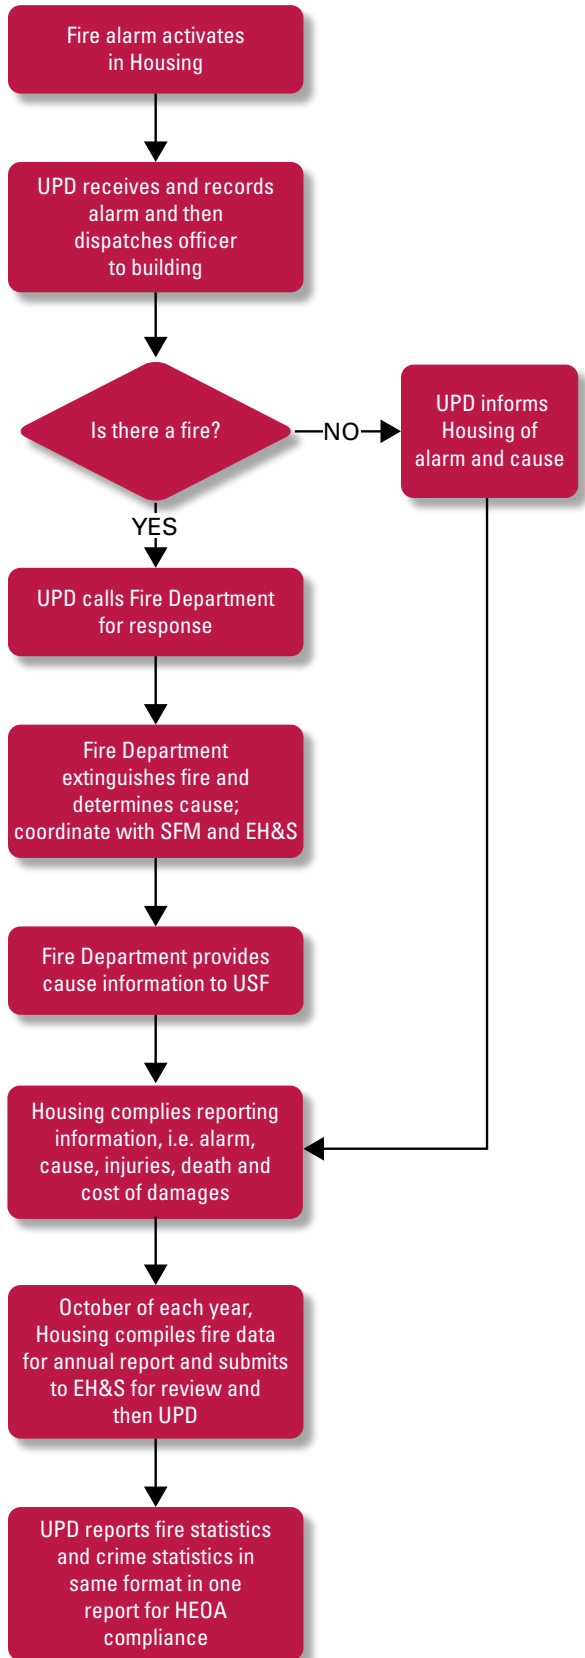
Fire alarm activates in Housing

UPD receives and records alarm and then dispatches officer to building

Is there a fire?

NO

UPD informs Housing of alarm and cause

YES

UPD calls Fire Department for response

Fire Department extinguishes fire and determines cause; coordinate with SFM and EH&S

Fire Department provides cause information to USF

Housing complies reporting information, i.e. alarm, cause, injuries, death and cost of damages

October of each year, Housing compiles fire data for annual report and submits to EH&S for review and then UPD

UPD reports fire statistics and crime statistics in same format in one report for HEOA compliance